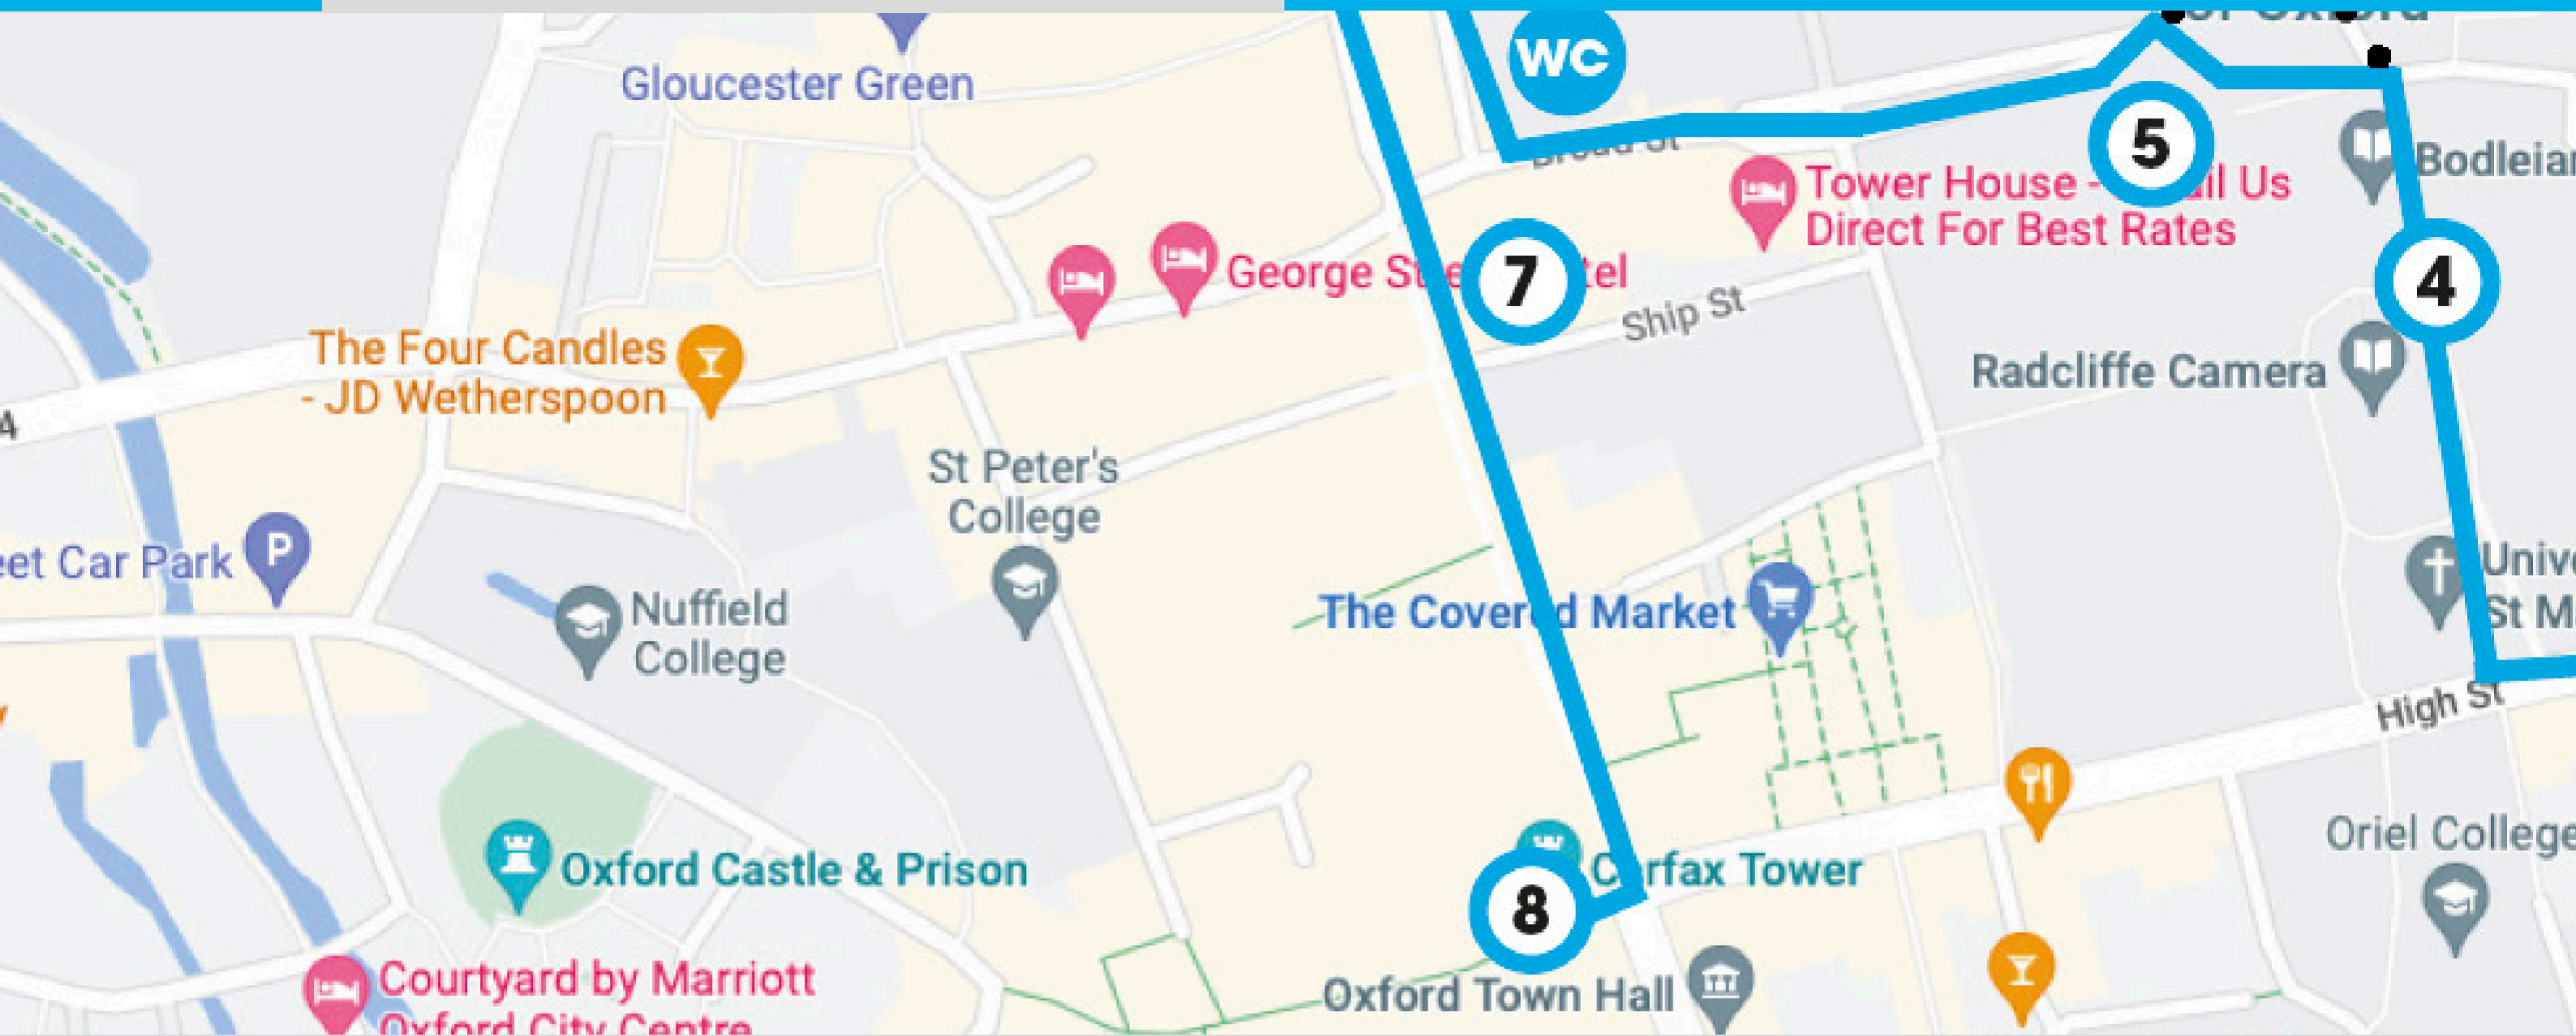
of Oxford

WC

Gloucester Green

Broad St

5

Bodleian

Tower House - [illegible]ail Us Direct For Best Rates

7

George St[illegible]tel

4

Ship St

The Four Candles - JD Wetherspoon

Radcliffe Camera

A

St Peter's College

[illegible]eet Car Park

Nuffield College

The Cover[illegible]d Market

Univ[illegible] St M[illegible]

High St

Oxford Castle & Prison

C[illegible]rfax Tower

Oriel College

8

Courtyard by Marriott Oxford City Centre

Oxford Town Hall